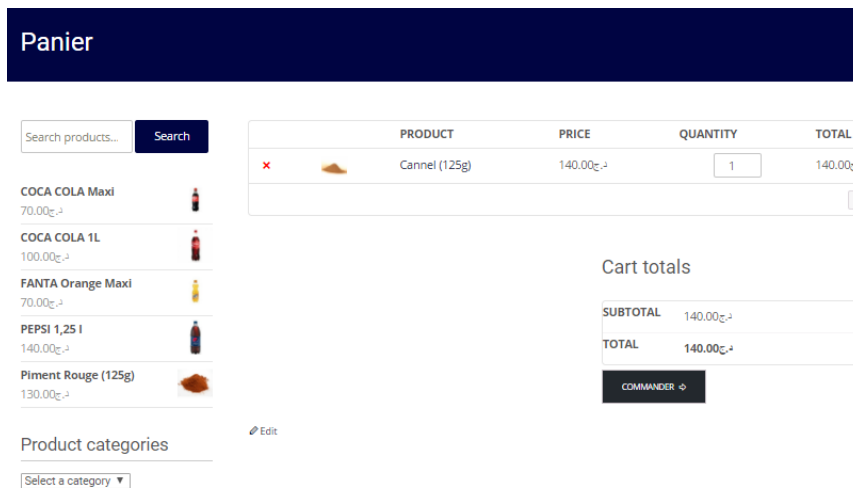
Panier

Search products...
Search

COCA COLA Maxi
70.00د.ج

COCA COLA 1L
100.00د.ج

FANTA Orange Maxi
70.00د.ج

PEPSI 1,25 l
140.00د.ج

Piment Rouge (125g)
130.00د.ج

Product categories

Select a category ▼

| | | PRODUCT | PRICE | QUANTITY | TOTAL |
|---|---|---|---|---|---|
| × | | Cannel (125g) | 140.00د.ج | 1 | 140.00د.ج |

Cart totals

| SUBTOTAL | 140.00د.ج |
|---|---|
| TOTAL | 140.00د.ج |

COMMANDER ➪

Edit